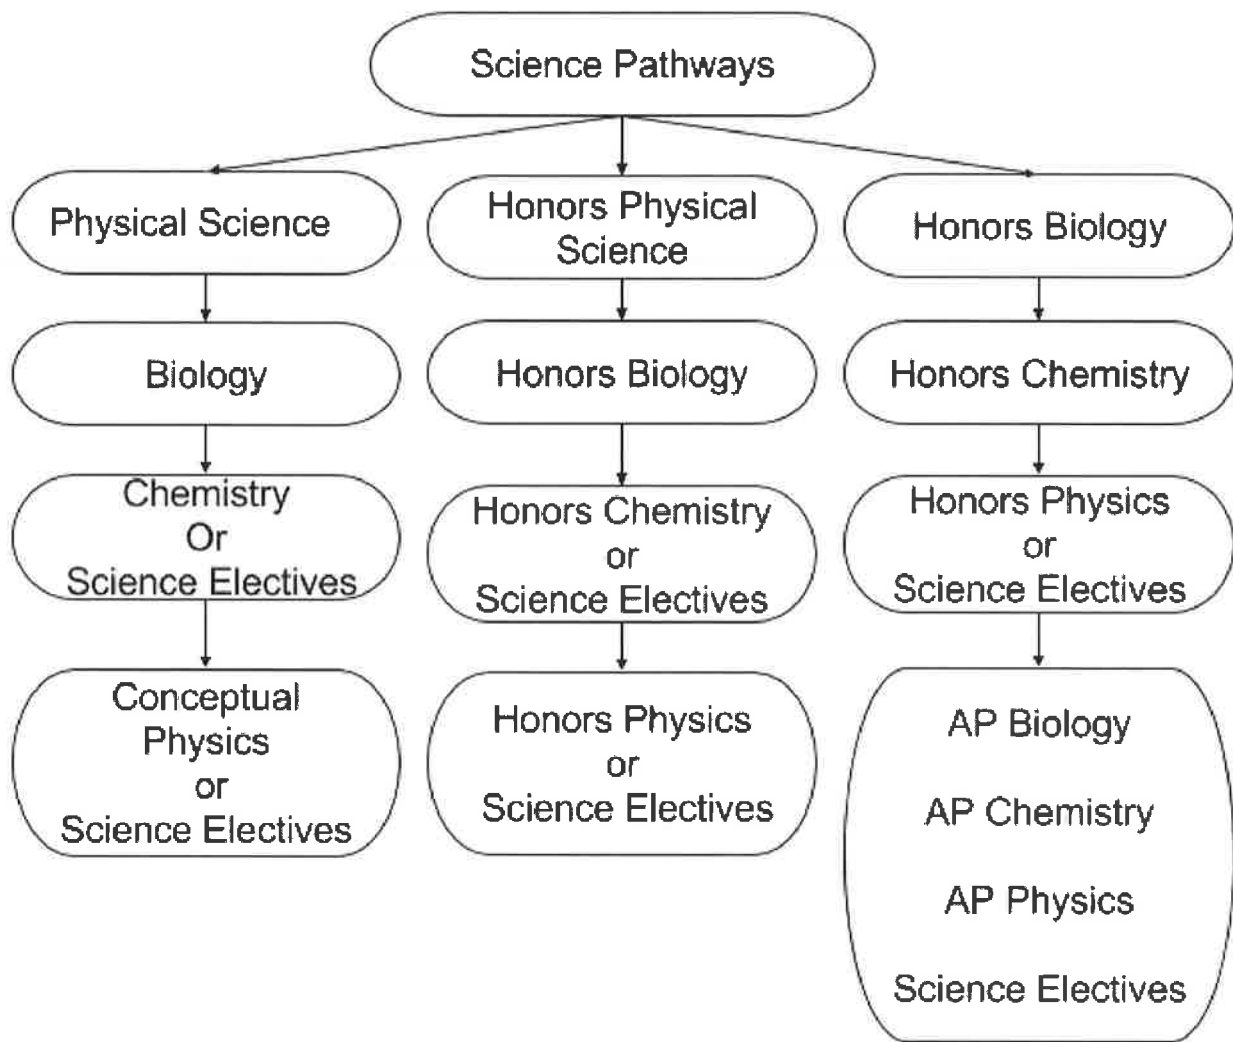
Science Pathways

Physical Science

Biology

Chemistry
Or
Science Electives

Conceptual Physics
or
Science Electives

Honors Physical Science

Honors Biology

Honors Chemistry
or
Science Electives

Honors Physics
or
Science Electives

Honors Biology

Honors Chemistry

Honors Physics
or
Science Electives

AP Biology

AP Chemistry

AP Physics

Science Electives